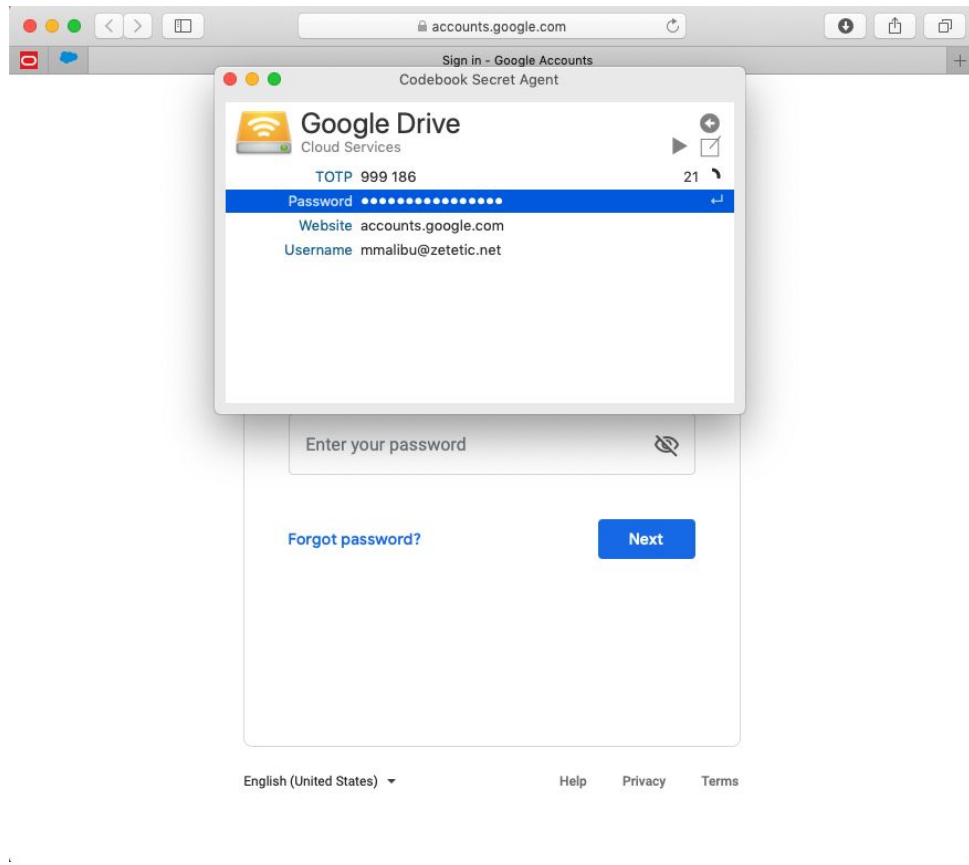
accounts.google.com

Sign in - Google Accounts

Codebook Secret Agent

Google Drive
Cloud Services

TOTP 999 186 21

Password ●●●●●●●●●●●●●●●●

Website accounts.google.com

Username mmalibu@zetetic.net

Enter your password

Forgot password?

Next

English (United States)

Help Privacy Terms